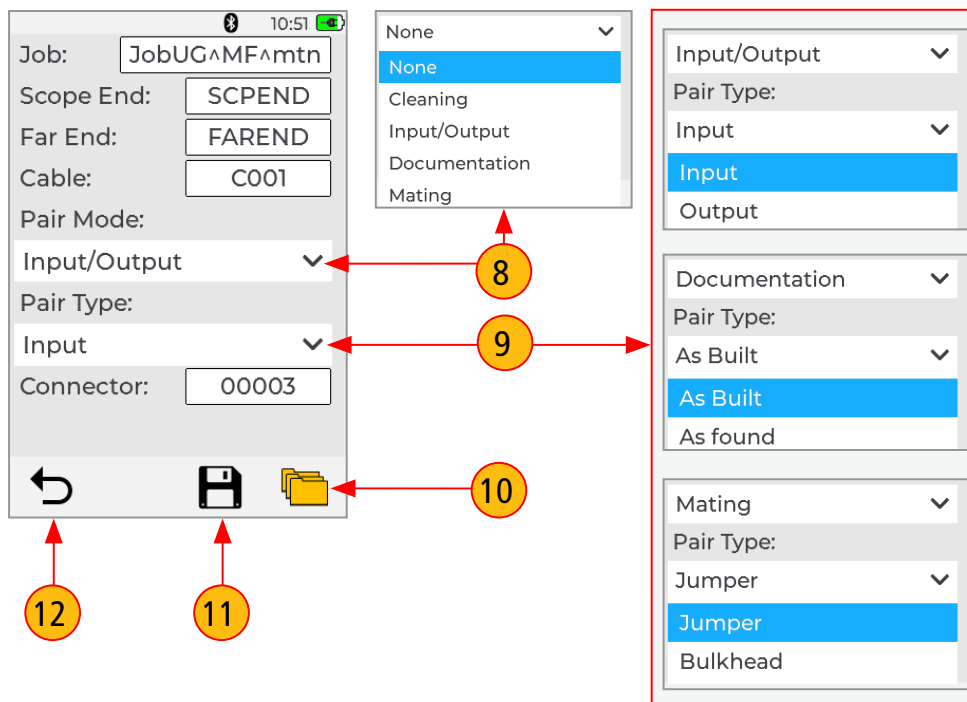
10:51

Job: JobUG^MF^mtn

Scope End: SCPEND

Far End: FAREND

Cable: C001

Pair Mode:

Input/Output

Pair Type:

Input

Connector: 00003

None
None
Cleaning
Input/Output
Documentation
Mating

8

9

10

11

12

Input/Output
Pair Type:
Input
Input
Output

Documentation
Pair Type:
As Built
As Built
As found

Mating
Pair Type:
Jumper
Jumper
Bulkhead